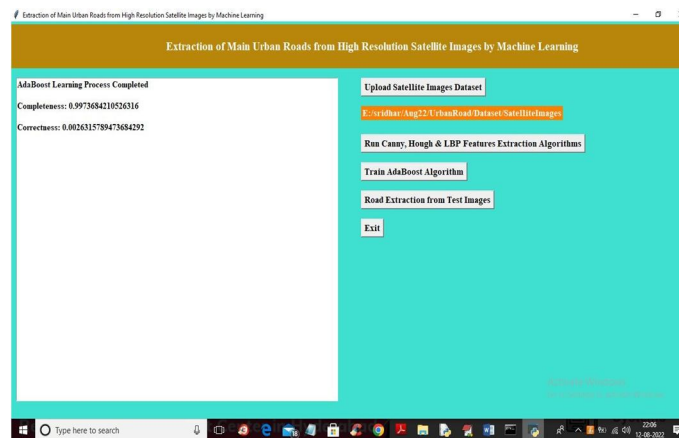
Extraction of Main Urban Roads from High Resolution Satellite Images by Machine Learning

Extraction of Main Urban Roads from High Resolution Satellite Images by Machine Learning

AdaBoost Learning Process Completed

Completeness: 0.9973684210526316

Correctness: 0.002631578947368429

Upload Satellite Images Dataset

E:/sridhar/Aug22/UrbanRoad/Dataset/SatelliteImages

Run Canny, Hough & LBP Features Extraction Algorithms

Train AdaBoost Algorithm

Road Extraction from Test Images

Exit

Type here to search

22:06
12-08-2022